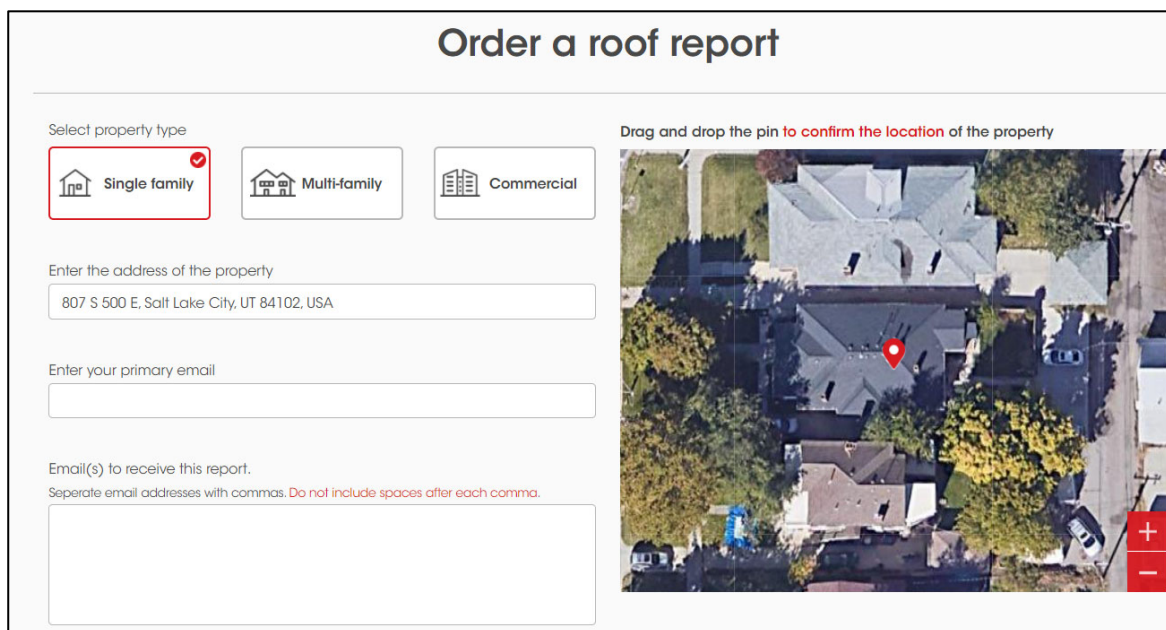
Order a roof report

Select property type

Single family

Multi-family

Commercial

Enter the address of the property

807 S 500 E, Salt Lake City, UT 84102, USA

Enter your primary email

Email(s) to receive this report.

Seperate email addresses with commas. Do not include spaces after each comma.

Drag and drop the pin to confirm the location of the property

+

−